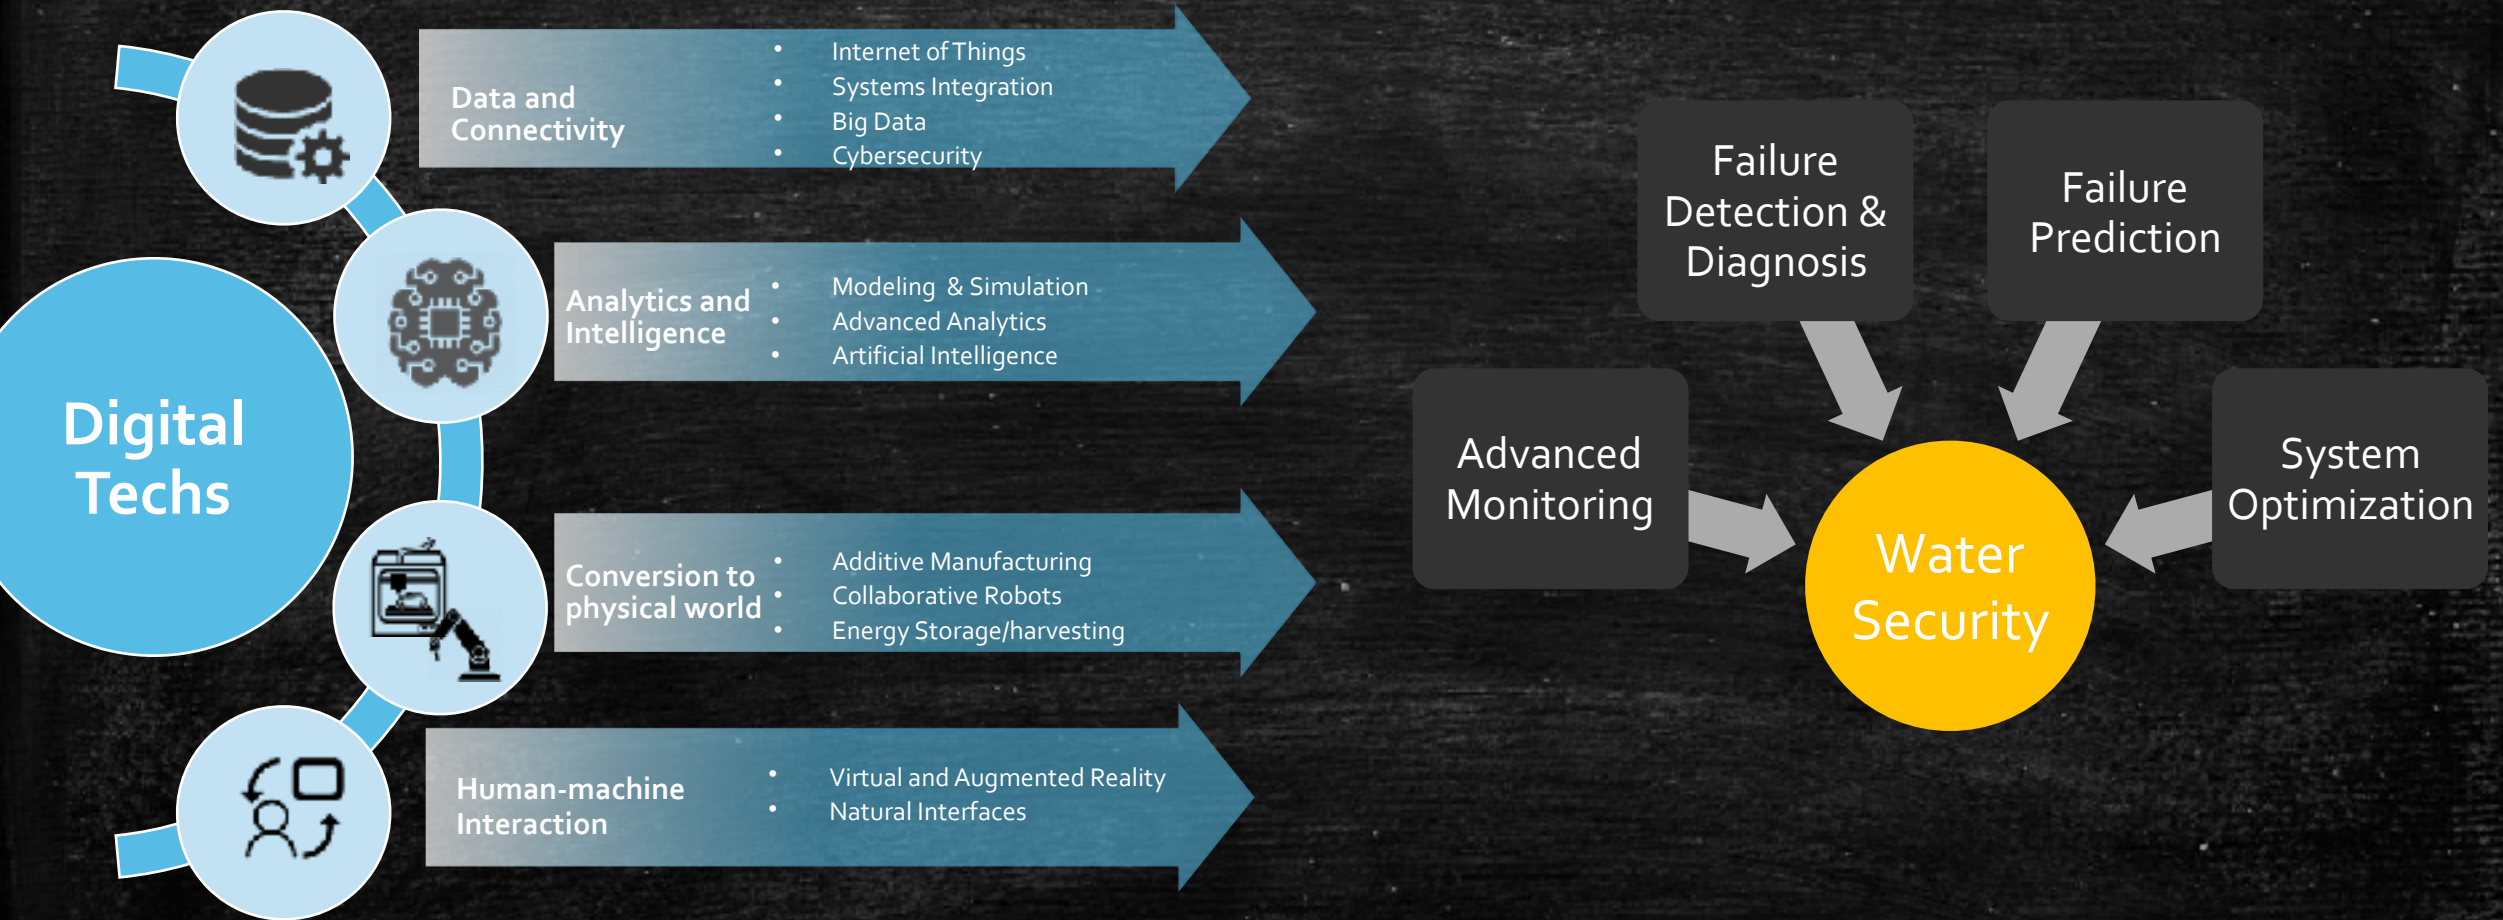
Digital Techs

Data and Connectivity
- Internet of Things
- Systems Integration
- Big Data
- Cybersecurity

Analytics and Intelligence
- Modeling & Simulation
- Advanced Analytics
- Artificial Intelligence

Conversion to physical world
- Additive Manufacturing
- Collaborative Robots
- Energy Storage/harvesting

Human-machine Interaction
- Virtual and Augmented Reality
- Natural Interfaces

Failure Detection & Diagnosis

Failure Prediction

Advanced Monitoring

System Optimization

Water Security